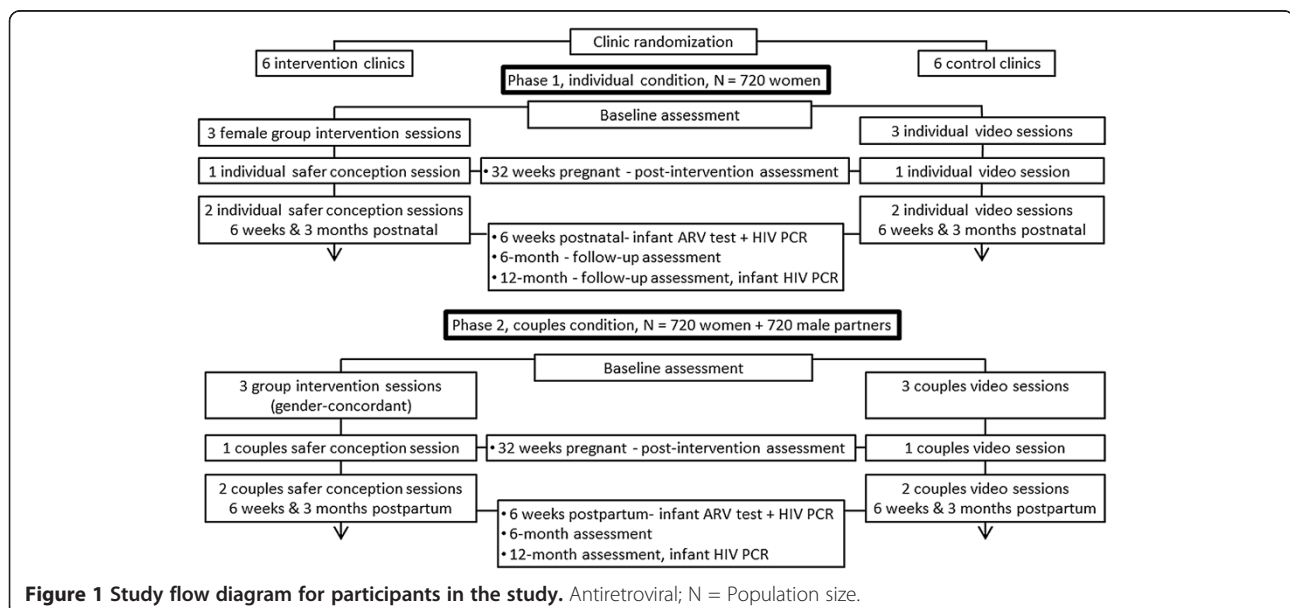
Clinic randomization

6 intervention clinics

Phase 1, individual condition, N = 720 women

6 control clinics

Baseline assessment

3 female group intervention sessions

3 individual video sessions

1 individual safer conception session

• 32 weeks pregnant - post-intervention assessment

1 individual video session

2 individual safer conception sessions 6 weeks & 3 months postnatal

• 6 weeks postnatal- infant ARV test + HIV PCR
• 6-month - follow-up assessment
• 12-month - follow-up assessment, infant HIV PCR

2 individual video sessions 6 weeks & 3 months postnatal

Phase 2, couples condition, N = 720 women + 720 male partners

Baseline assessment

3 group intervention sessions (gender-concordant)

3 couples video sessions

1 couples safer conception session

• 32 weeks pregnant - post-intervention assessment

1 couples video session

2 couples safer conception sessions 6 weeks & 3 months postpartum

• 6 weeks postpartum- infant ARV test + HIV PCR
• 6-month assessment
• 12-month assessment, infant HIV PCR

2 couples video sessions 6 weeks & 3 months postpartum

**Figure 1 Study flow diagram for participants in the study.** Antiretroviral; N = Population size.